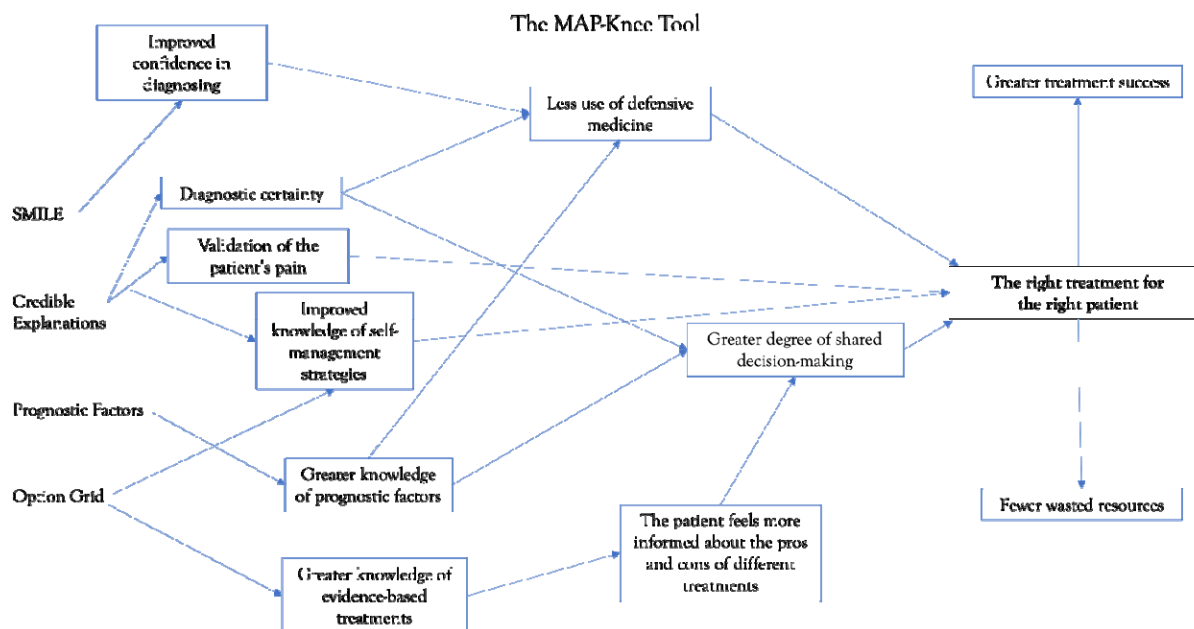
The MAP-Knee Tool

Improved confidence in diagnosing

Less use of defensive medicine

Greater treatment success

SMILE

Diagnostic certainty

Validation of the patient's pain

Credible Explanations

The right treatment for the right patient

Improved knowledge of self-management strategies

Greater degree of shared decision-making

Prognostic Factors

Greater knowledge of prognostic factors

Option Grid

Fewer wasted resources

The patient feels more informed about the pros and cons of different treatments

Greater knowledge of evidence-based treatments